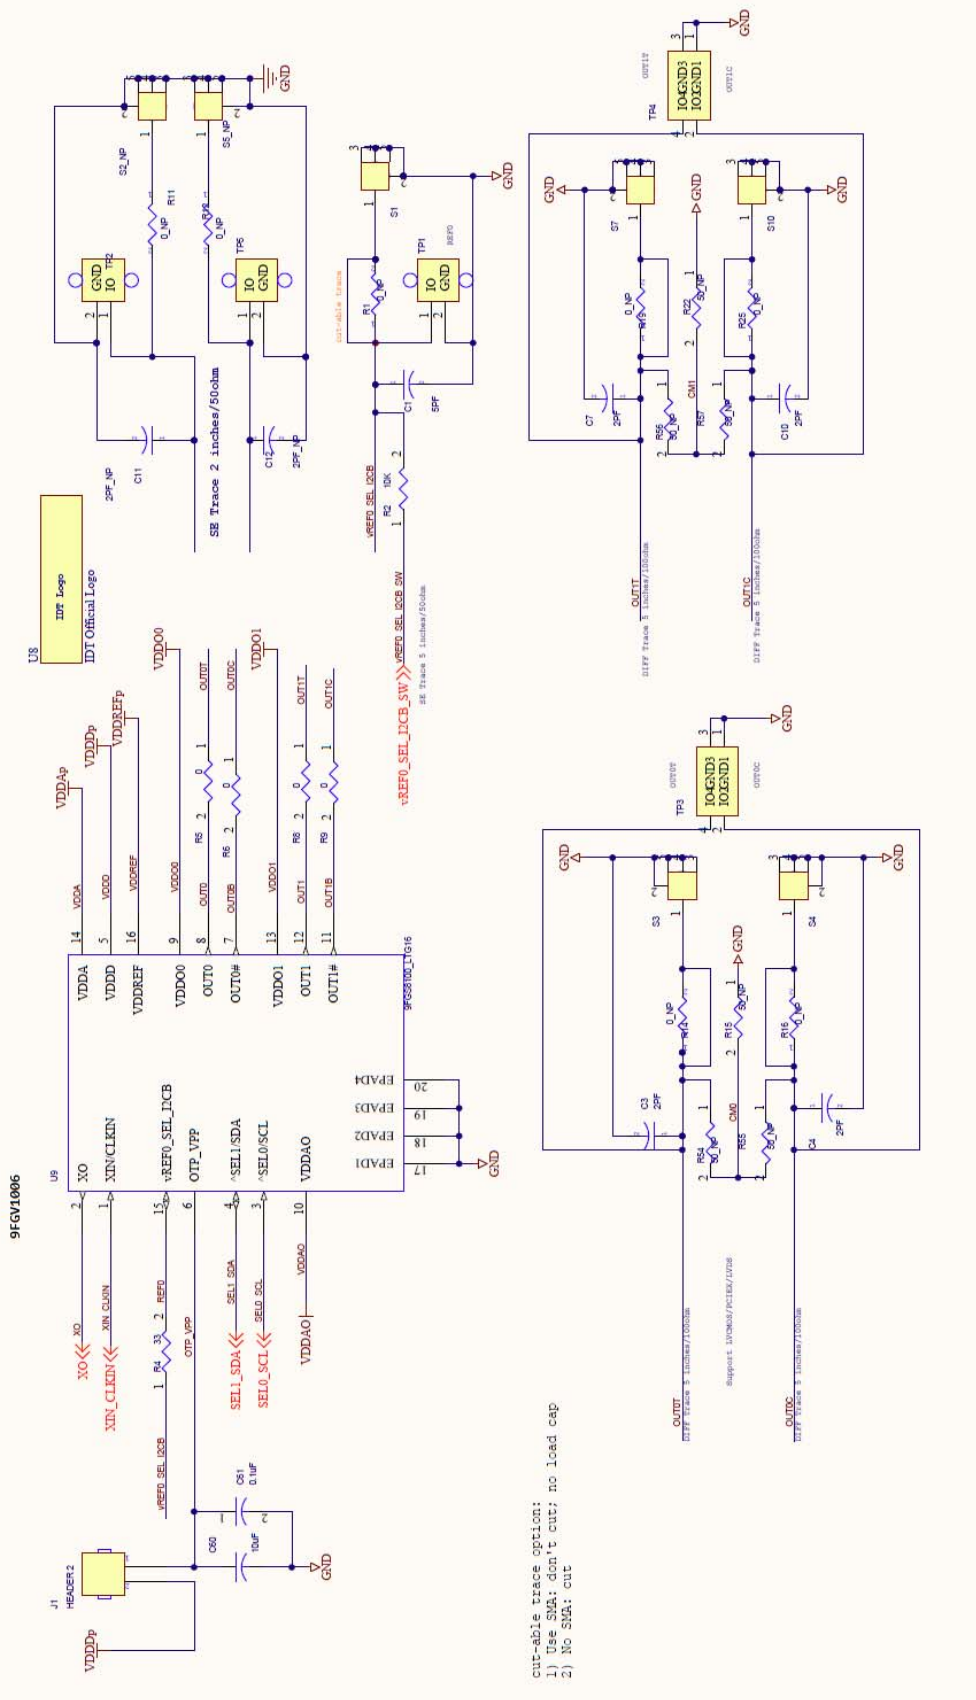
9FGV1006

U9
XO
XIN/CLKIN
vREF0_SEL_I2CB
OTP_VPP
^SEL1/SDA
^SEL0/SCL
VDDAO
EPAD1
EPAD2
EPAD3
EPAD4
VDDA
VDDD
VDDREF
VDDO0
OUT0
OUT0#
VDDO1
OUT1
OUT1#
9FGS9100_LTG16

XO
XIN_CLKIN
SEL1_SDA
SEL0_SCL
VDDAO
OTP_VPP
REF0
R4 33
vREF0_SEL_I2CB
VDDAp
VDDDp
VDDREFp
VDDO0
VDDO1
VDDA
VDDD
VDDREF
VDDO0
VDDO1
OUT0
OUT0B
OUT1
OUT1B
OUT0T
OUT0C
OUT1T
OUT1C
R5 R6 R8 R9
vREF0_SEL_I2CB_SW
SE Trace 5 inches/50ohm

U8
IDT Logo
IDT Official Logo

J1
HEADER 2
VDDDp
C60 10uF
C61 0.1uF
GND

SE Trace 2 inches/50ohm
C11 2PF_NP
C12 2PF_NP
TP2 GND IO
TP6 IO GND
R11 0_NP
R12 0_NP
S2_NP
S5_NP
GND

R1 0_NP
cut-able trace
TP1 IO GND
REF0
S1
GND
C1 5PF
R2 10K
vREF0_SEL_I2CB
vREF0_SEL_I2CB_SW

TP4 IO4GND3 IO2GND1
OUT1T OUT1C
GND
S7 S10
R19 0_NP
R22 50_NP
R25 0_NP
C7 2PF
C10 2PF
R56 50_NP
R57 50_NP
CM1
OUT1T
OUT1C
DIFF Trace 5 inches/100ohm
DIFF Trace 5 inches/100ohm

TP3 IO4GND3 IO2GND1
OUT0T OUT0C
GND
S3 S4
R14 0_NP
R15 50_NP
R16 0_NP
C3 2PF
C4 2PF
R54 50_NP
R55 50_NP
CM0
OUT0T
OUT0C
DIFF Trace 5 inches/100ohm
Support LVCMOS/PCIEX/LVDS
DIFF Trace 5 inches/100ohm

cut-able trace option:
1) Use SMA: don't cut; no load cap
2) No SMA: cut